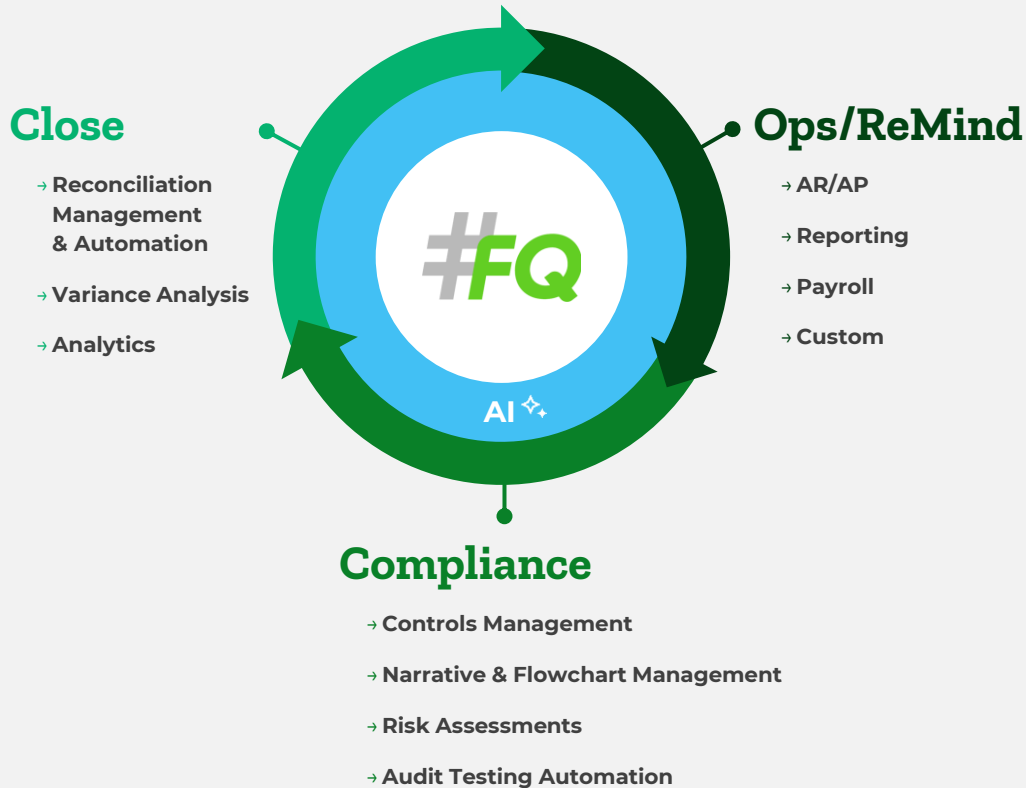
Close

→ Reconciliation Management & Automation

→ Variance Analysis

→ Analytics

#FQ

AI

Ops/ReMind

→ AR/AP

→ Reporting

→ Payroll

→ Custom

Compliance

→ Controls Management

→ Narrative & Flowchart Management

→ Risk Assessments

→ Audit Testing Automation